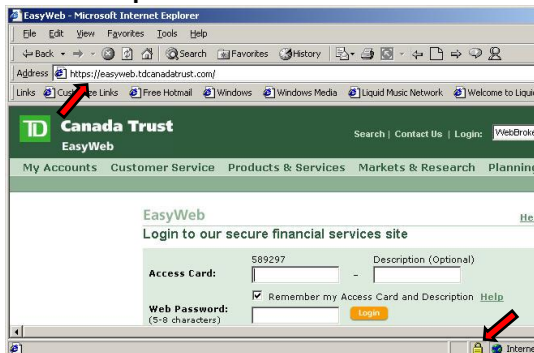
EasyWeb - Microsoft Internet Explorer

File Edit View Favorites Tools Help

Back Search Favorites History

Address https://easyweb.tdcanadatrust.com/

Links Cus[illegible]ze Links Free Hotmail Windows Windows Media Liquid Music Network Welcome to Liqui

TD Canada Trust EasyWeb

Search | Contact Us | Login: WebBroke

My Accounts Customer Service Products & Services Markets & Research Plannin

EasyWeb

He

Login to our secure financial services site

Access Card: 589297 - Description (Optional)

Remember my Access Card and Description Help

Web Password: (5-8 characters)

Login

Interne